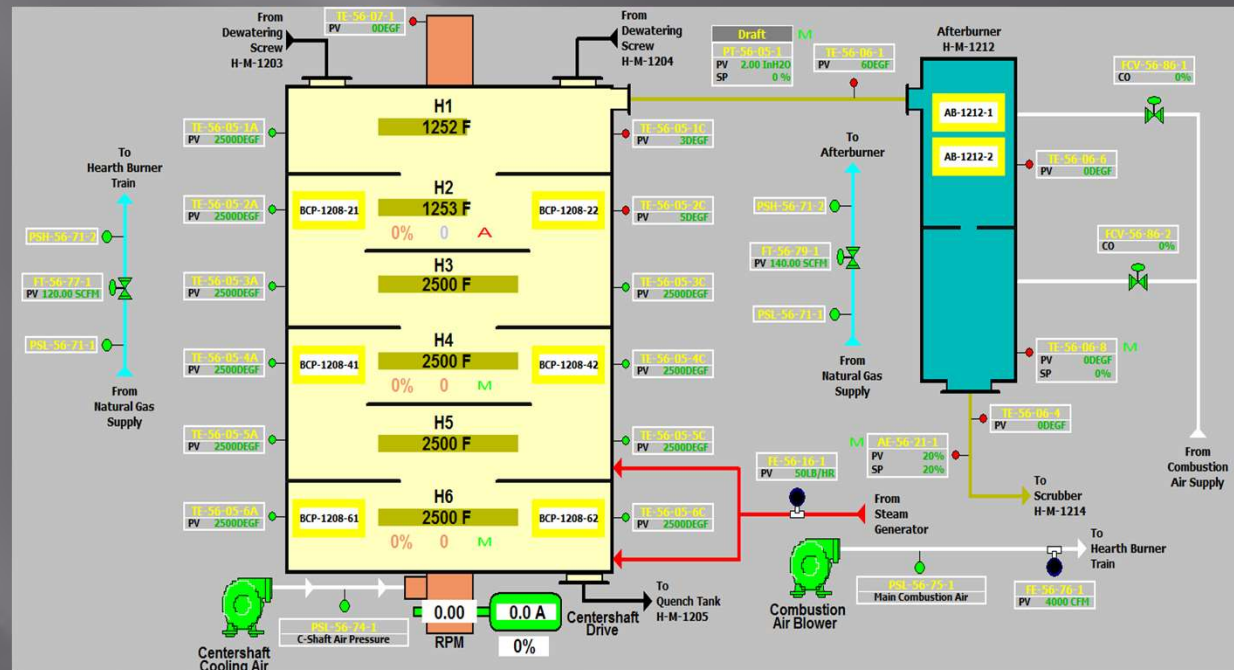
From Dewatering Screw H-M-1203

TE-56-07-1
PV 0DEGF

From Dewatering Screw H-M-1204

Draft M
PT-56-05-1
PV 2.00 InH2O
SP 0 %

TE-56-06-1
PV 6DEGF

Afterburner H-M-1212

FCV-56-86-1
CO 0%

H1
1252 F

TE-56-05-1A
PV 2500DEGF

TE-56-05-1C
PV 3DEGF

AB-1212-1

AB-1212-2

To Afterburner

To Hearth Burner Train

TE-56-06-6
PV 0DEGF

H2
1253 F
BCP-1208-21
BCP-1208-22
0% 0 A

TE-56-05-2A
PV 2500DEGF

TE-56-05-2C
PV 5DEGF

PSH-56-71-2

PSH-56-71-2

FCV-56-86-2
CO 0%

FT-56-79-1
PV 140.00 SCFM

FT-56-77-1
PV 120.00 SCFM

H3
2500 F

TE-56-05-3A
PV 2500DEGF

TE-56-05-3C
PV 2500DEGF

PSL-56-71-1

PSL-56-71-1

H4
2500 F
BCP-1208-41
BCP-1208-42
0% 0 M

TE-56-05-4A
PV 2500DEGF

TE-56-05-4C
PV 2500DEGF

TE-56-06-8 M
PV 0DEGF
SP 0%

From Natural Gas Supply

From Natural Gas Supply

H5
2500 F

TE-56-06-4
PV 0DEGF

TE-56-05-5A
PV 2500DEGF

TE-56-05-5C
PV 2500DEGF

M AE-56-21-1
PV 20%
SP 20%

From Combustion Air Supply

FE-56-16-1
PV 50LB/HR

H6
2500 F
BCP-1208-61
BCP-1208-62
0% 0 M

TE-56-05-6A
PV 2500DEGF

TE-56-05-6C
PV 2500DEGF

From Steam Generator

To Scrubber H-M-1214

To Hearth Burner Train

0.00
RPM

0.0 A
0%

Centershaft Drive

To Quench Tank H-M-1205

PSL-56-74-1
C-Shaft Air Pressure

Centershaft Cooling Air

Combustion Air Blower

PSL-56-75-1
Main Combustion Air

FE-56-76-1
PV 4000 CFM